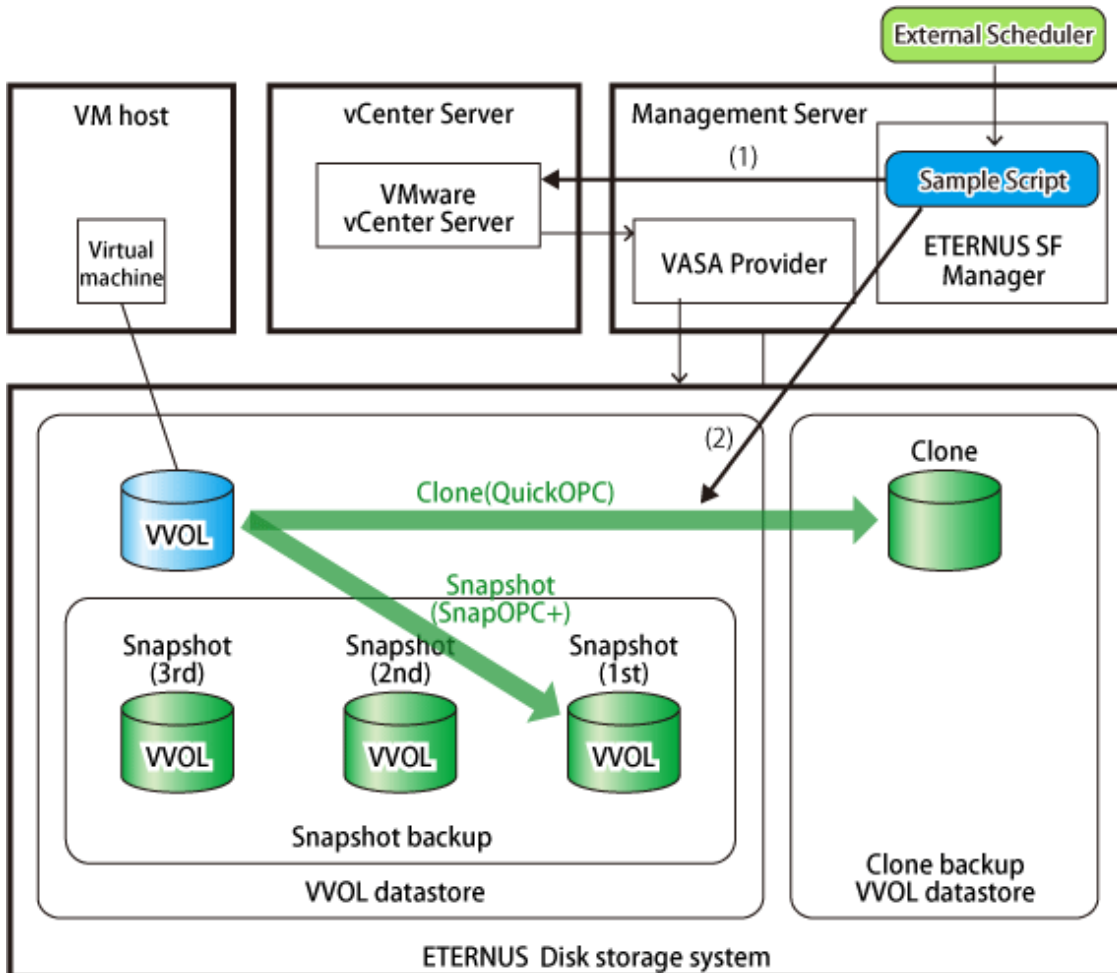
External Scheduler

VM host

Virtual machine

vCenter Server

VMware vCenter Server

Management Server

(1)

Sample Script

ETERNUS SF Manager

VASA Provider

(2)

VVOL

Clone(QuickOPC)

Clone

Snapshot (SnapOPC+)

Snapshot (3rd)

VVOL

Snapshot (2nd)

VVOL

Snapshot (1st)

VVOL

Snapshot backup

VVOL datastore

Clone backup VVOL datastore

ETERNUS Disk storage system